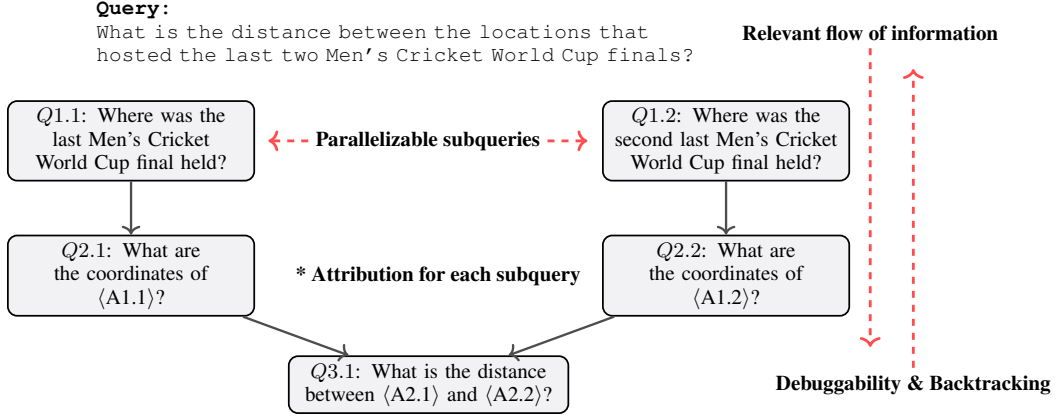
**Query:**
What is the distance between the locations that hosted the last two Men's Cricket World Cup finals?

Relevant flow of information

$Q1.1$: Where was the last Men's Cricket World Cup final held?

Parallelizable subqueries

$Q1.2$: Where was the second last Men's Cricket World Cup final held?

$Q2.1$: What are the coordinates of $\langle$A1.1$\rangle$?

* Attribution for each subquery

$Q2.2$: What are the coordinates of $\langle$A1.2$\rangle$?

$Q3.1$: What is the distance between $\langle$A2.1$\rangle$ and $\langle$A2.2$\rangle$?

Debuggability & Backtracking